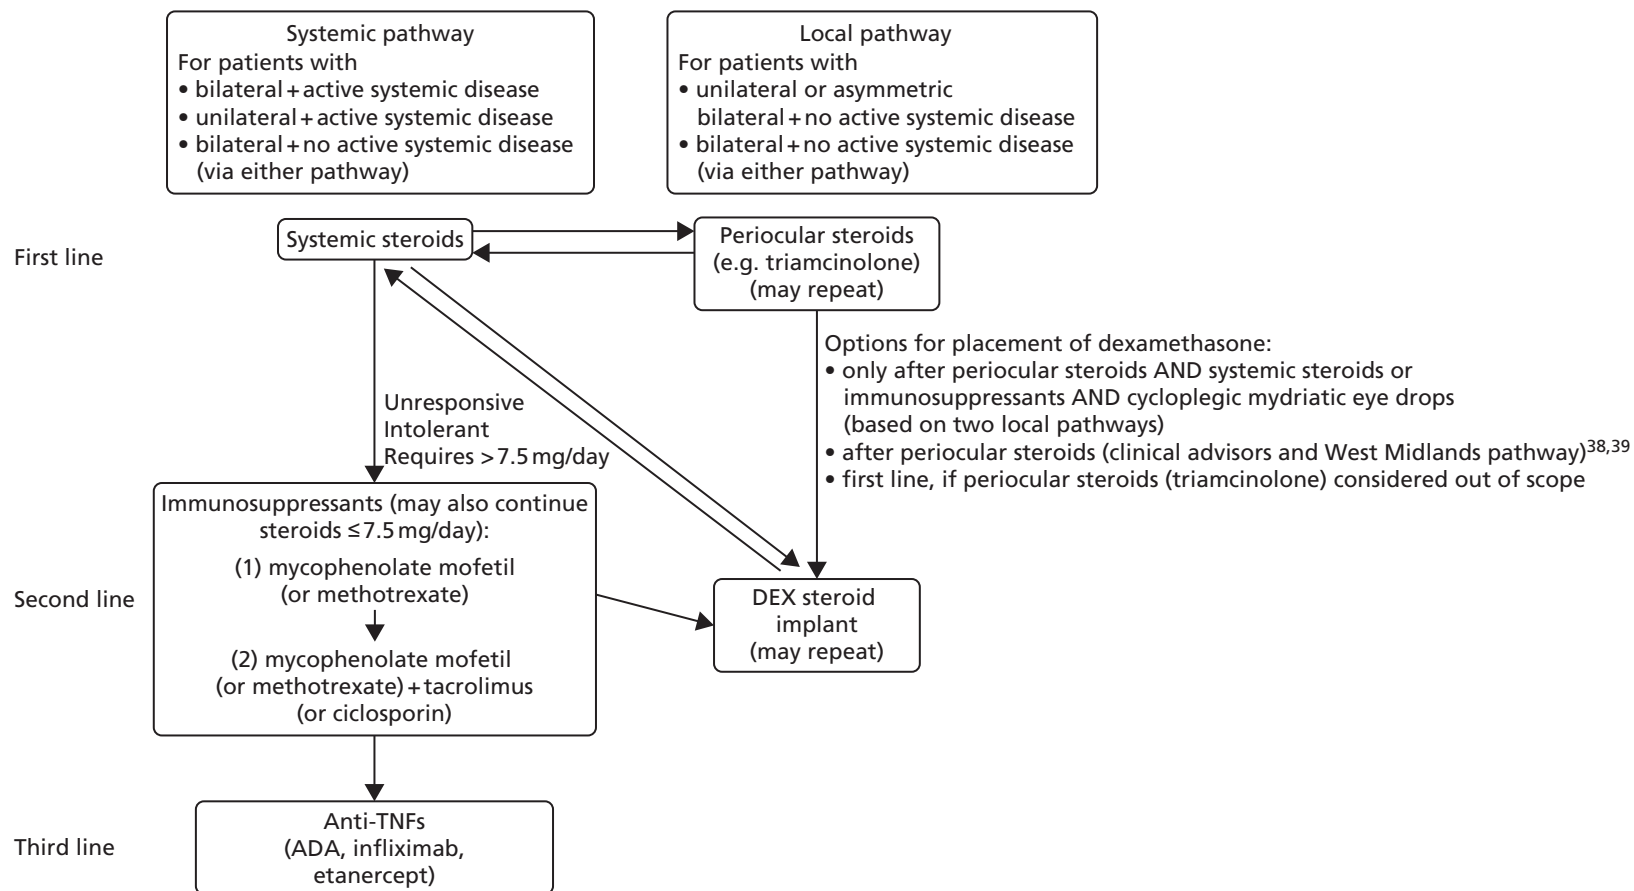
Systemic pathway
For patients with
• bilateral + active systemic disease
• unilateral + active systemic disease
• bilateral + no active systemic disease (via either pathway)

Local pathway
For patients with
• unilateral or asymmetric bilateral + no active systemic disease
• bilateral + no active systemic disease (via either pathway)

First line

Systemic steroids

Periocular steroids (e.g. triamcinolone) (may repeat)

Options for placement of dexamethasone:
• only after periocular steroids AND systemic steroids or immunosuppressants AND cycloplegic mydriatic eye drops (based on two local pathways)
• after periocular steroids (clinical advisors and West Midlands pathway)$^{38,39}$
• first line, if periocular steroids (triamcinolone) considered out of scope

Unresponsive
Intolerant
Requires > 7.5 mg/day

Second line

Immunosuppressants (may also continue steroids ≤ 7.5 mg/day):
(1) mycophenolate mofetil (or methotrexate)
(2) mycophenolate mofetil (or methotrexate) + tacrolimus (or ciclosporin)

DEX steroid implant (may repeat)

Third line

Anti-TNFs (ADA, infliximab, etanercept)